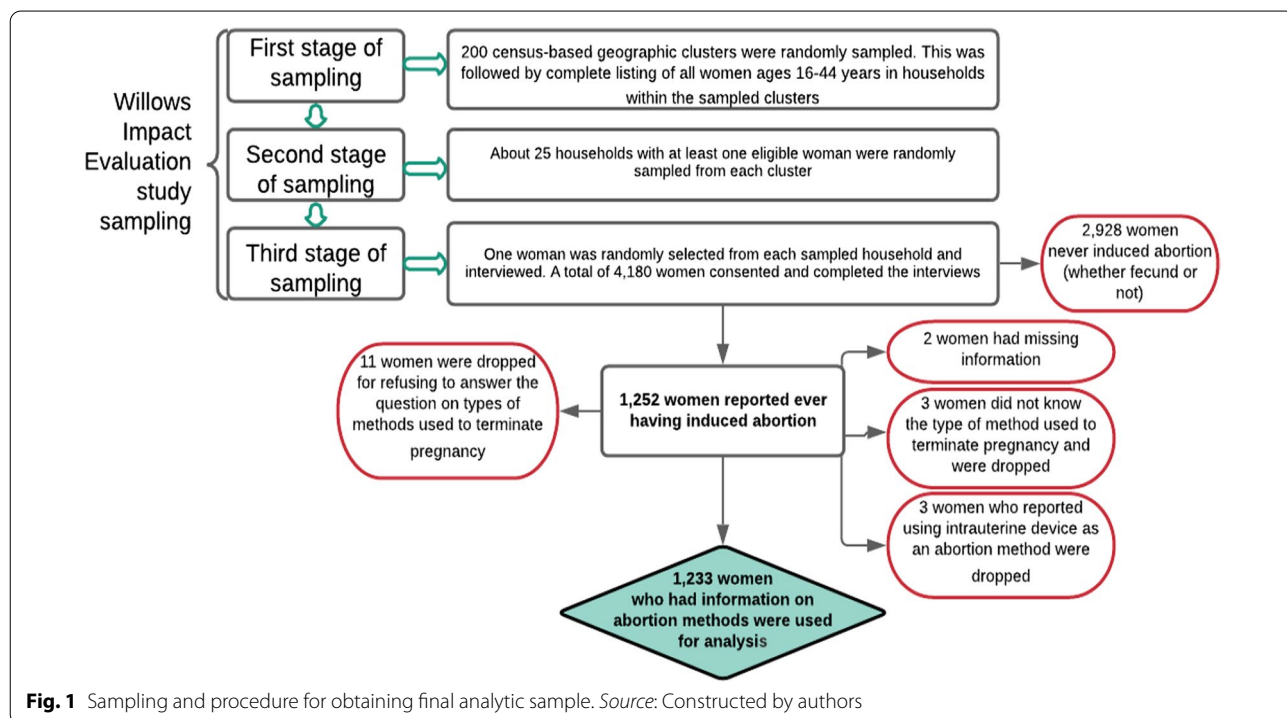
Willows Impact Evaluation study sampling

First stage of sampling

200 census-based geographic clusters were randomly sampled. This was followed by complete listing of all women ages 16-44 years in households within the sampled clusters

Second stage of sampling

About 25 households with at least one eligible woman were randomly sampled from each cluster

Third stage of sampling

One woman was randomly selected from each sampled household and interviewed. A total of 4,180 women consented and completed the interviews

2,928 women never induced abortion (whether fecund or not)

11 women were dropped for refusing to answer the question on types of methods used to terminate pregnancy

1,252 women reported ever having induced abortion

2 women had missing information

3 women did not know the type of method used to terminate pregnancy and were dropped

3 women who reported using intrauterine device as an abortion method were dropped

1,233 women who had information on abortion methods were used for analysis

**Fig. 1** Sampling and procedure for obtaining final analytic sample. *Source*: Constructed by authors